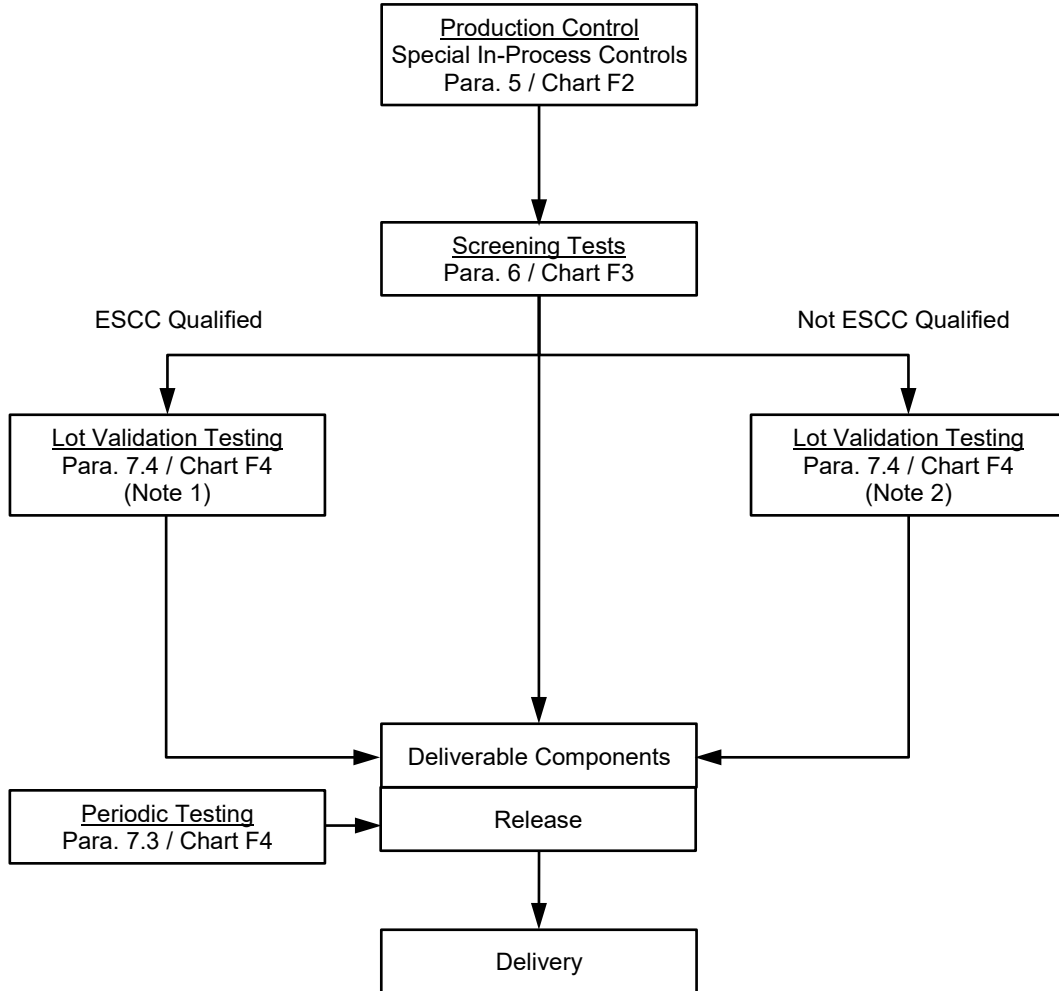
Production Control
Special In-Process Controls
Para. 5 / Chart F2

Screening Tests
Para. 6 / Chart F3

ESCC Qualified

Not ESCC Qualified

Lot Validation Testing
Para. 7.4 / Chart F4
(Note 1)

Lot Validation Testing
Para. 7.4 / Chart F4
(Note 2)

Deliverable Components

Periodic Testing
Para. 7.3 / Chart F4

Release

Delivery